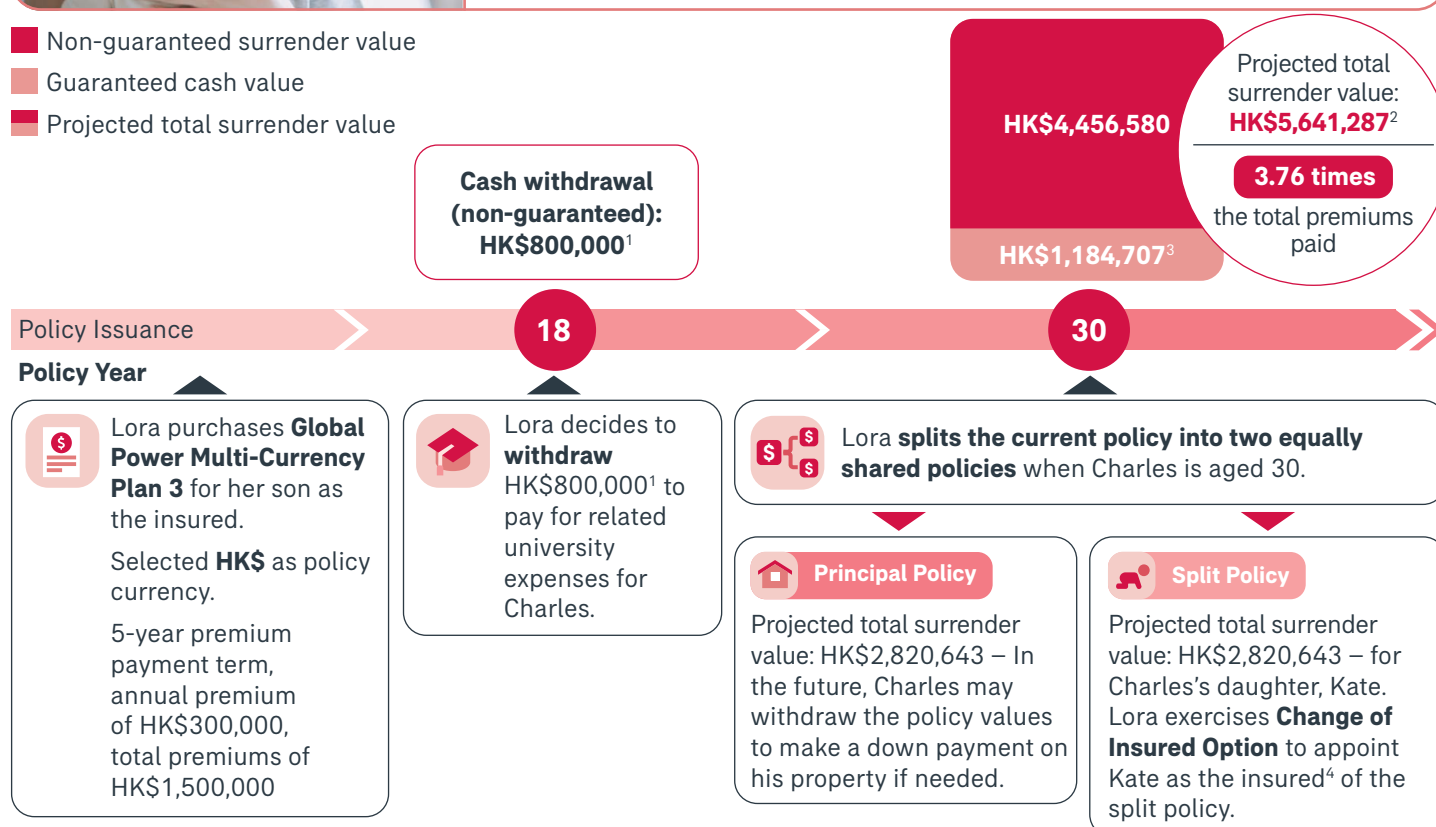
Non-guaranteed surrender value

Guaranteed cash value

Projected total surrender value

Cash withdrawal (non-guaranteed): HK\$800,000$^1$

HK\$4,456,580

HK\$1,184,707$^3$

Projected total surrender value: HK\$5,641,287$^2$

3.76 times

the total premiums paid

Policy Issuance

18

30

Policy Year

Lora purchases **Global Power Multi-Currency Plan 3** for her son as the insured.

Selected **HK\$** as policy currency.

5-year premium payment term, annual premium of HK\$300,000, total premiums of HK\$1,500,000

Lora decides to **withdraw** HK\$800,000$^1$ to pay for related university expenses for Charles.

Lora **splits the current policy into two equally shared policies** when Charles is aged 30.

Principal Policy

Projected total surrender value: HK\$2,820,643 – In the future, Charles may withdraw the policy values to make a down payment on his property if needed.

Split Policy

Projected total surrender value: HK\$2,820,643 – for Charles's daughter, Kate. Lora exercises **Change of Insured Option** to appoint Kate as the insured$^4$ of the split policy.